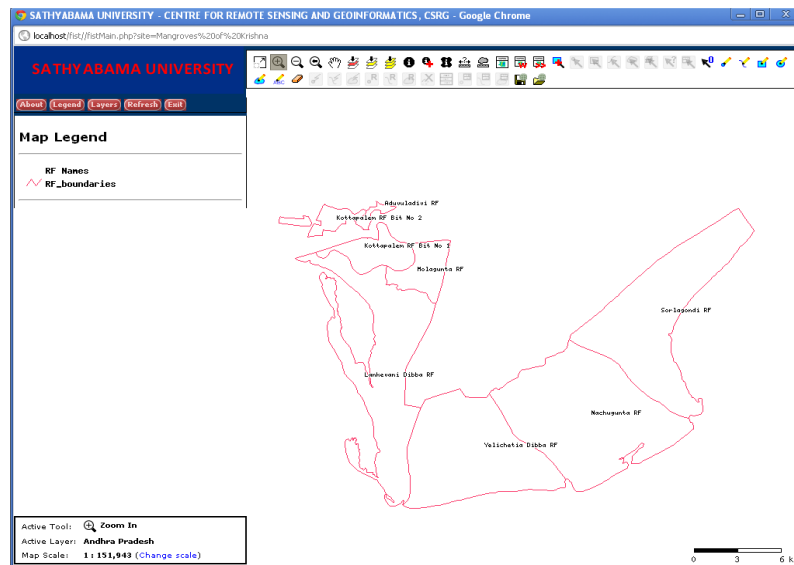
SATHYABAMA UNIVERSITY - CENTRE FOR REMOTE SENSING AND GEOINFORMATICS, CSRG - Google Chrome

localhost/fist/fistMain.php?site=Mangroves%20of%20Krishna

SATHYABAMA UNIVERSITY

About Legend Layers Refresh Exit

Map Legend

RF Names
RF_boundaries

Aduvuladivi RF
Kottapalem RF Bit No 2
Kottapalem RF Bit No 1
Molagunta RF
Sorlagondi RF
Lankevani Dibba RF
Nachugunta RF
Yelichetla Dibba RF

Active Tool: Zoom In
Active Layer: Andhra Pradesh
Map Scale: 1 : 151,943 (Change scale)

0 3 6 k